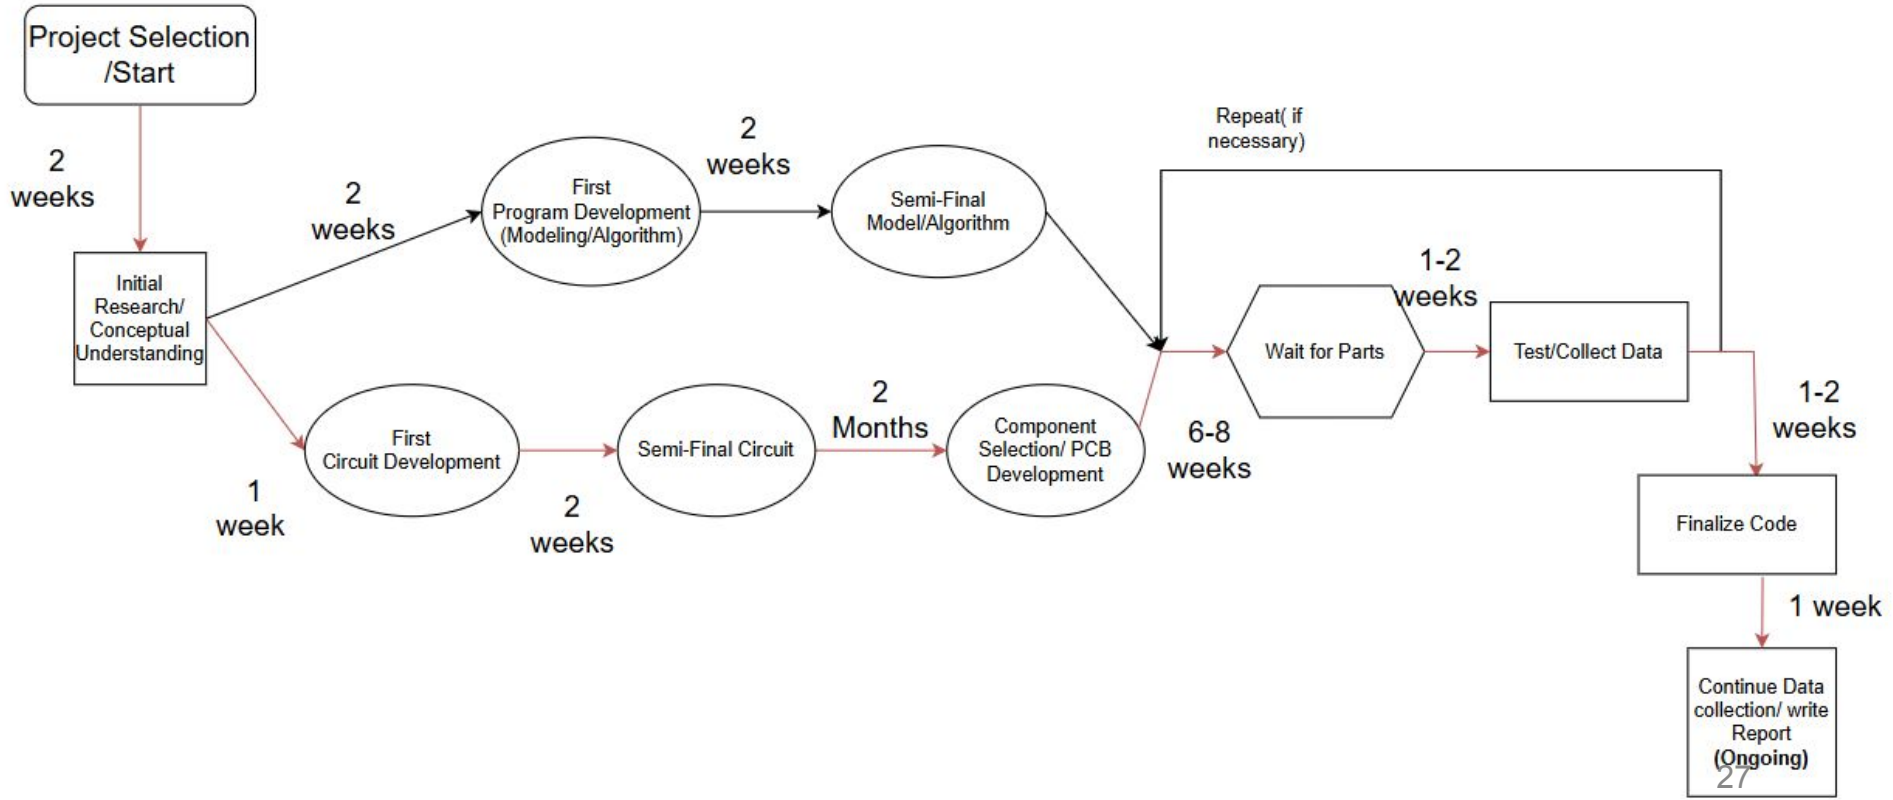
Project Selection /Start

2 weeks

Initial Research/ Conceptual Understanding

2 weeks

First Program Development (Modeling/Algorithm)

2 weeks

Semi-Final Model/Algorithm

1 week

First Circuit Development

2 weeks

Semi-Final Circuit

2 Months

Component Selection/ PCB Development

6-8 weeks

Repeat( if necessary)

Wait for Parts

1-2 weeks

Test/Collect Data

1-2 weeks

Finalize Code

1 week

Continue Data collection/ write Report (Ongoing)

27